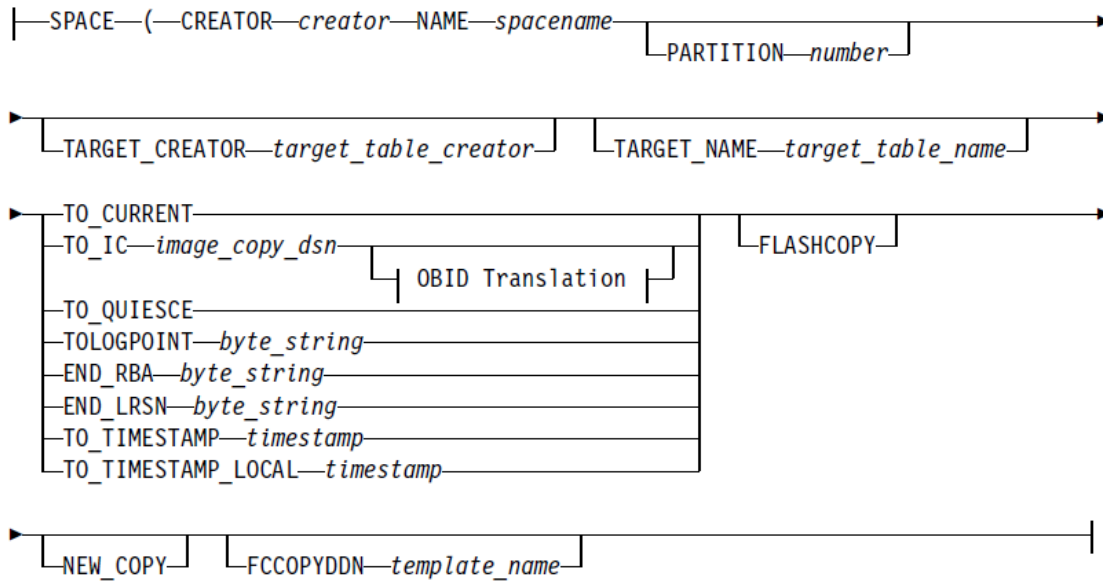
SPACE ( CREATOR *creator* NAME *spacename*

PARTITION *number*

TARGET_CREATOR *target_table_creator*

TARGET_NAME *target_table_name*

TO_CURRENT

TO_IC *image_copy_dsn*

OBID Translation

TO_QUIESCE

TOLOGPOINT *byte_string*

END_RBA *byte_string*

END_LRSN *byte_string*

TO_TIMESTAMP *timestamp*

TO_TIMESTAMP_LOCAL *timestamp*

FLASHCOPY

NEW_COPY

FCCOPYDDN *template_name*